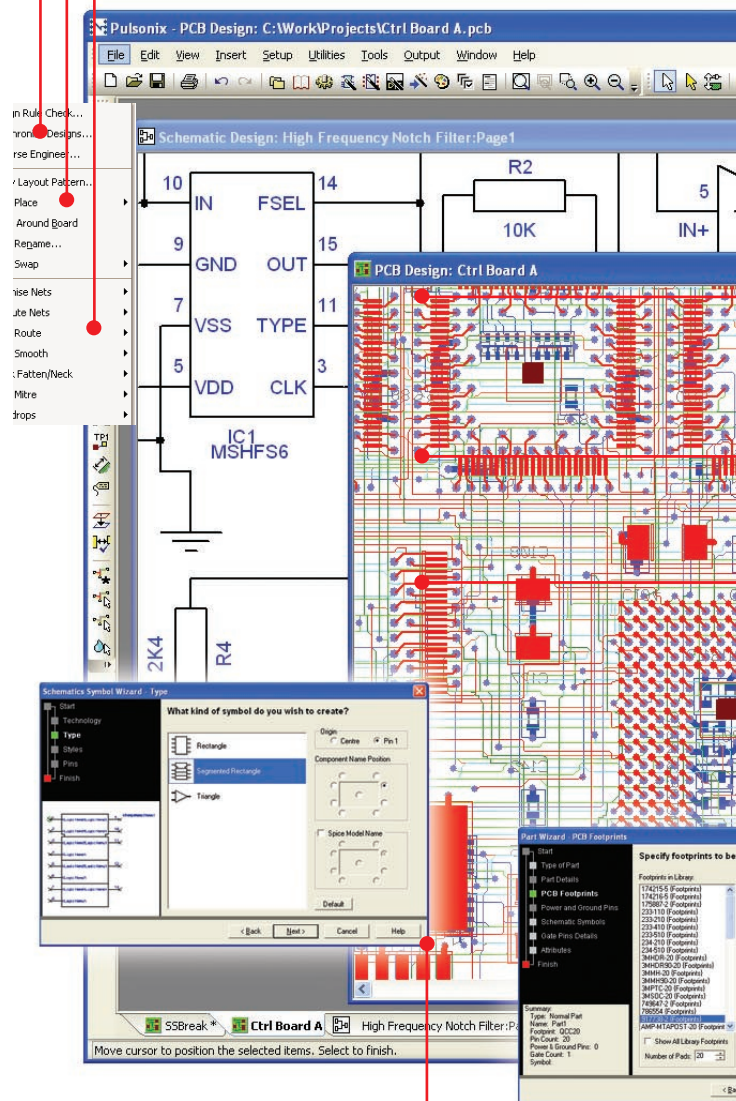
Pulsonix - PCB Design: C:\Work\Projects\Ctrl Board A.pcb

File Edit View Insert Setup Utilities Tools Output Window Help

n Rule Check...
hronize Designs...
rse Engineer...
Layout Pattern...
Place
Around Board
Rename...
Swap
nise Nets
ute Nets
Route
Smooth
Fatten/Neck
Mitre
drops

Schematic Design: High Frequency Notch Filter:Page1

10 IN FSEL 14
9 GND OUT 15
7 VSS TYPE 11
5 VDD CLK 3
IC1
MSHFS6

R2
10K
5
IN+

2K4
R4

PCB Design: Ctrl Board A

Schematics Symbol Wizard - Type
Start
Technology
Type
Styles
Pins
Finish
What kind of symbol do you wish to create?
Rectangle
Segmented Rectangle
Triangle
Origin
Centre
Pin 1
Component Name Position
Spice Model Name
Default
< Back
Next >
Cancel
Help

Part Wizard - PCB Footprints
Start
Type of Part
Part Details
PCB Footprints
Power and Ground Pins
Schematic Symbols
Gate Pins Details
Attributes
Finish
Specify footprints to be
Footprints in Library:
174215-5 (Footprints)
174216-5 (Footprints)
175887-2 (Footprints)
233-110 (Footprints)
233-210 (Footprints)
233-410 (Footprints)
233-510 (Footprints)
234-210 (Footprints)
234-510 (Footprints)
3MHDR-20 (Footprints)
3MHDR90-20 (Footprints)
3MMH-20 (Footprints)
3MMH90-20 (Footprints)
3MPTC-20 (Footprints)
3MSDC-20 (Footprints)
749647-2 (Footprints)
786554 (Footprints)
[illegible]
AMP-MTAPOST-20 (Footprint
Show All Library Footprints
Number of Pads: 20
Summary:
Type: Normal Part
Name: Part1
Footprint: QCC20
Pin Count: 20
Power & Ground Pins: 0
Gate Count: 1
Symbol:
< Ba

SSBreak * Ctrl Board A High Frequency Notch Filter:Pa
Move cursor to position the selected items. Select to finish.